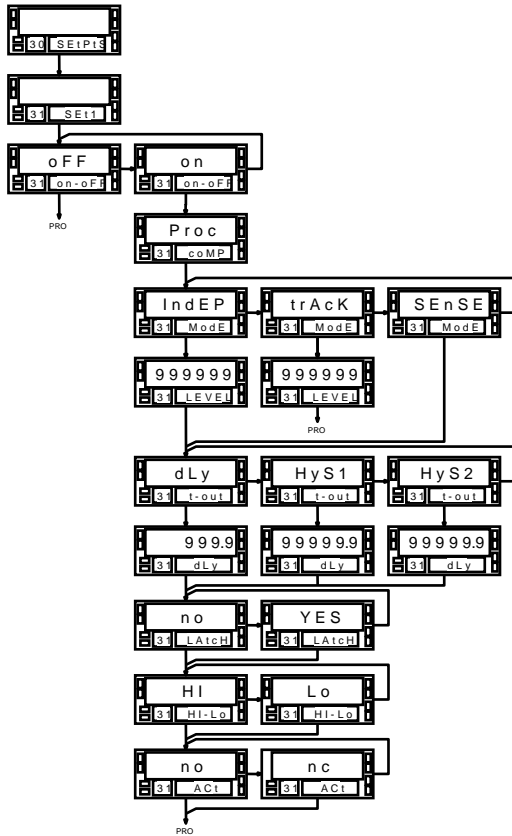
30 SEtPtS

31 SEt1

oFF
31 on-oFF

on
31 on-oFF

PRO

Proc
31 coMP

IndEP
31 ModE

trAcK
31 ModE

SEnSE
31 ModE

999999
31 LEVEL

999999
31 LEVEL

PRO

dLy
31 t-out

HyS1
31 t-out

HyS2
31 t-out

999.9
31 dLy

99999.9
31 dLy

99999.9
31 dLy

no
31 LAtcH

YES
31 LAtcH

HI
31 HI-Lo

Lo
31 HI-Lo

no
31 ACt

nc
31 ACt

PRO